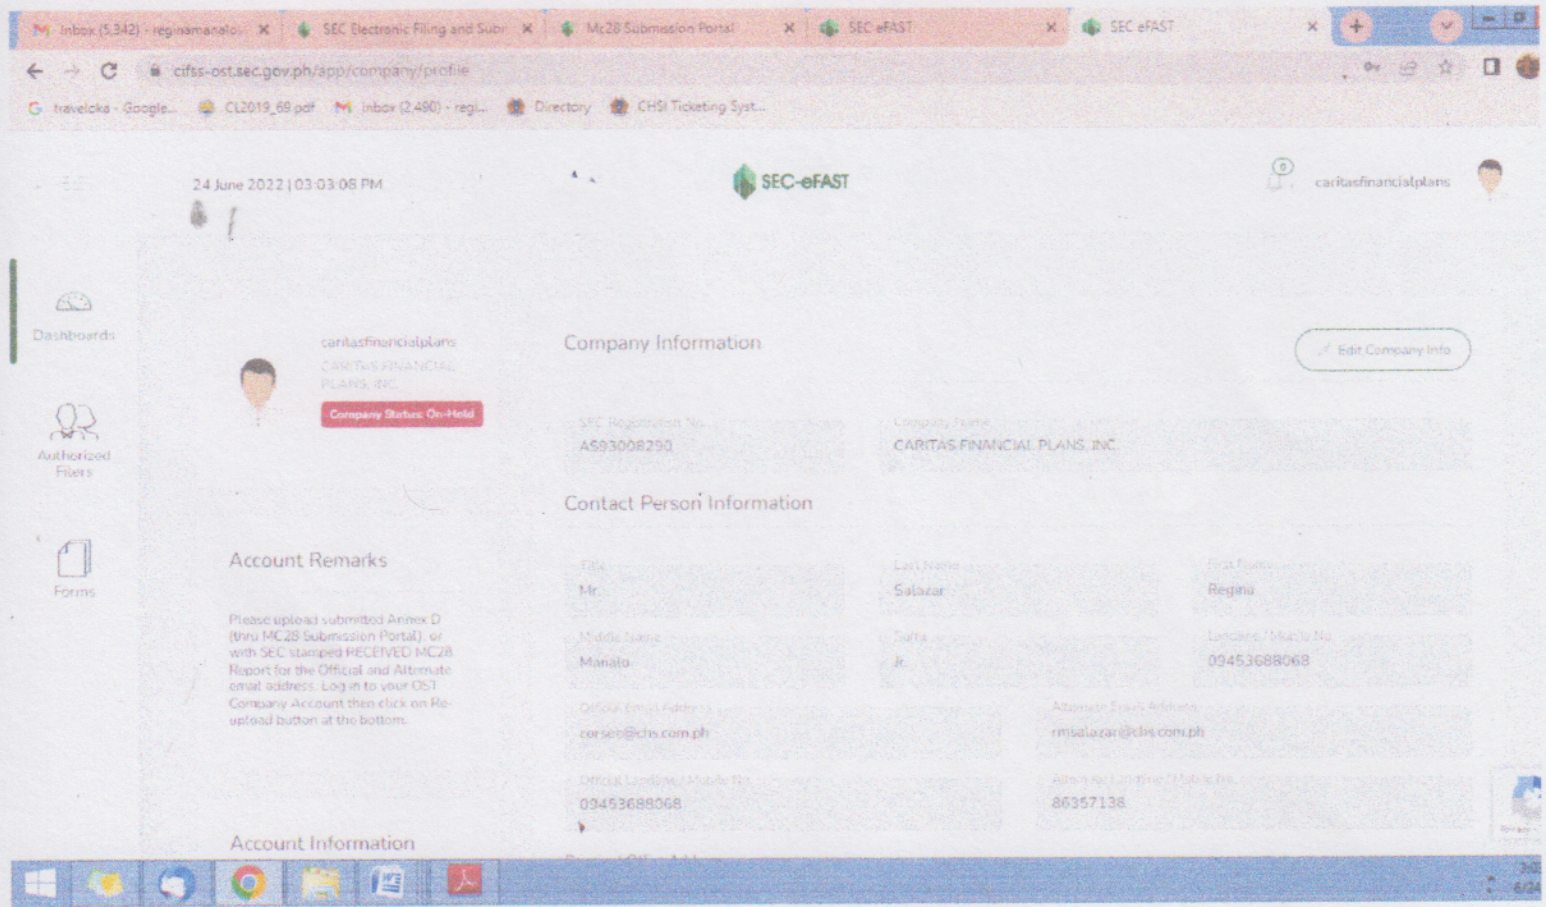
Inbox (5,342) - reginamanalo | SEC Electronic Filing and Subr | Mc28 Submission Portal | SEC eFAST | SEC eFAST

cifss-ost.sec.gov.ph/app/company/profile

traveloka - Google... CL2019_69.pdf Inbox (2,490) - regi... Directory CHSI Ticketing Syst...

24 June 2022 | 03:03:08 PM

SEC-eFAST

caritasfinancialplans

Dashboards

Authorized Filers

Forms

caritasfinancialplans
CARITAS FINANCIAL PLANS, INC.
Company Status: On-Hold

Account Remarks

Please upload submitted Annex D (thru MC28 Submission Portal), or with SEC stamped RECEIVED MC28 Report for the Official and Alternate email address. Log in to your OST Company Account then click on Re-upload button at the bottom.

Account Information

Company Information

Edit Company Info

SEC Registration No.
AS93008290

Company Name
CARITAS FINANCIAL PLANS, INC.

Contact Person Information

Title
Mr.

Last Name
Salazar

First Name
Regino

Middle Name
Manalo

Suffix
Jr.

Landline / Mobile No.
09453688068

Official Email Address
corsec@chs.com.ph

Alternate Email Address
rmsalazar@chs.com.ph

Official Landline / Mobile No.
09453688068

Alternate Landline / Mobile No.
86357138